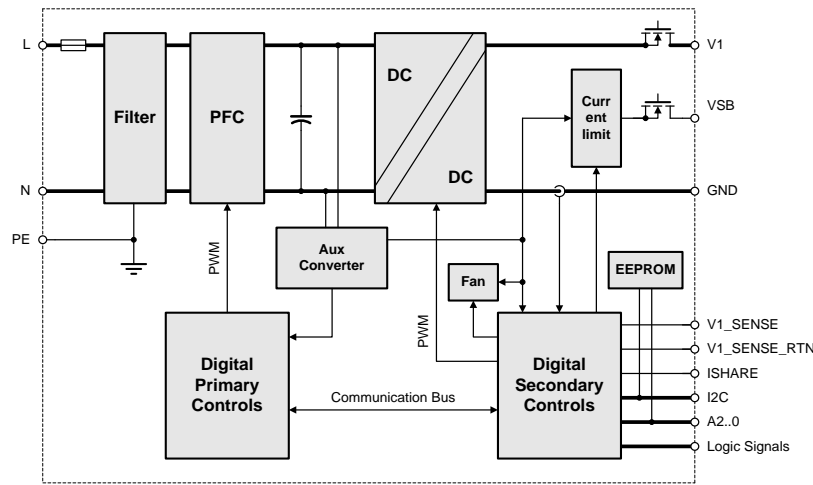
L
N
PE
Filter
PFC
PWM
Aux Converter
DC
DC
Curr ent limit
V1
VSB
GND
Fan
EEPROM
PWM
Digital Primary Controls
Communication Bus
Digital Secondary Controls
V1_SENSE
V1_SENSE_RTN
ISHARE
I2C
A2..0
Logic Signals